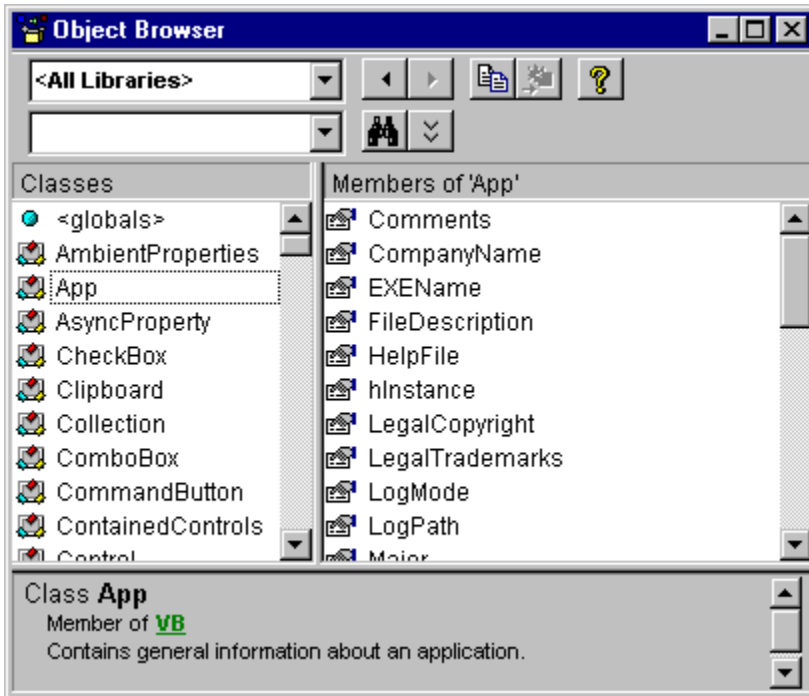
Object Browser

<All Libraries>

Classes

<globals>
AmbientProperties
App
AsyncProperty
CheckBox
Clipboard
Collection
ComboBox
CommandButton
ContainedControls
Control

Members of 'App'

Comments
CompanyName
EXEName
FileDescription
HelpFile
hInstance
LegalCopyright
LegalTrademarks
LogMode
LogPath
Major

Class **App**
Member of VB
Contains general information about an application.